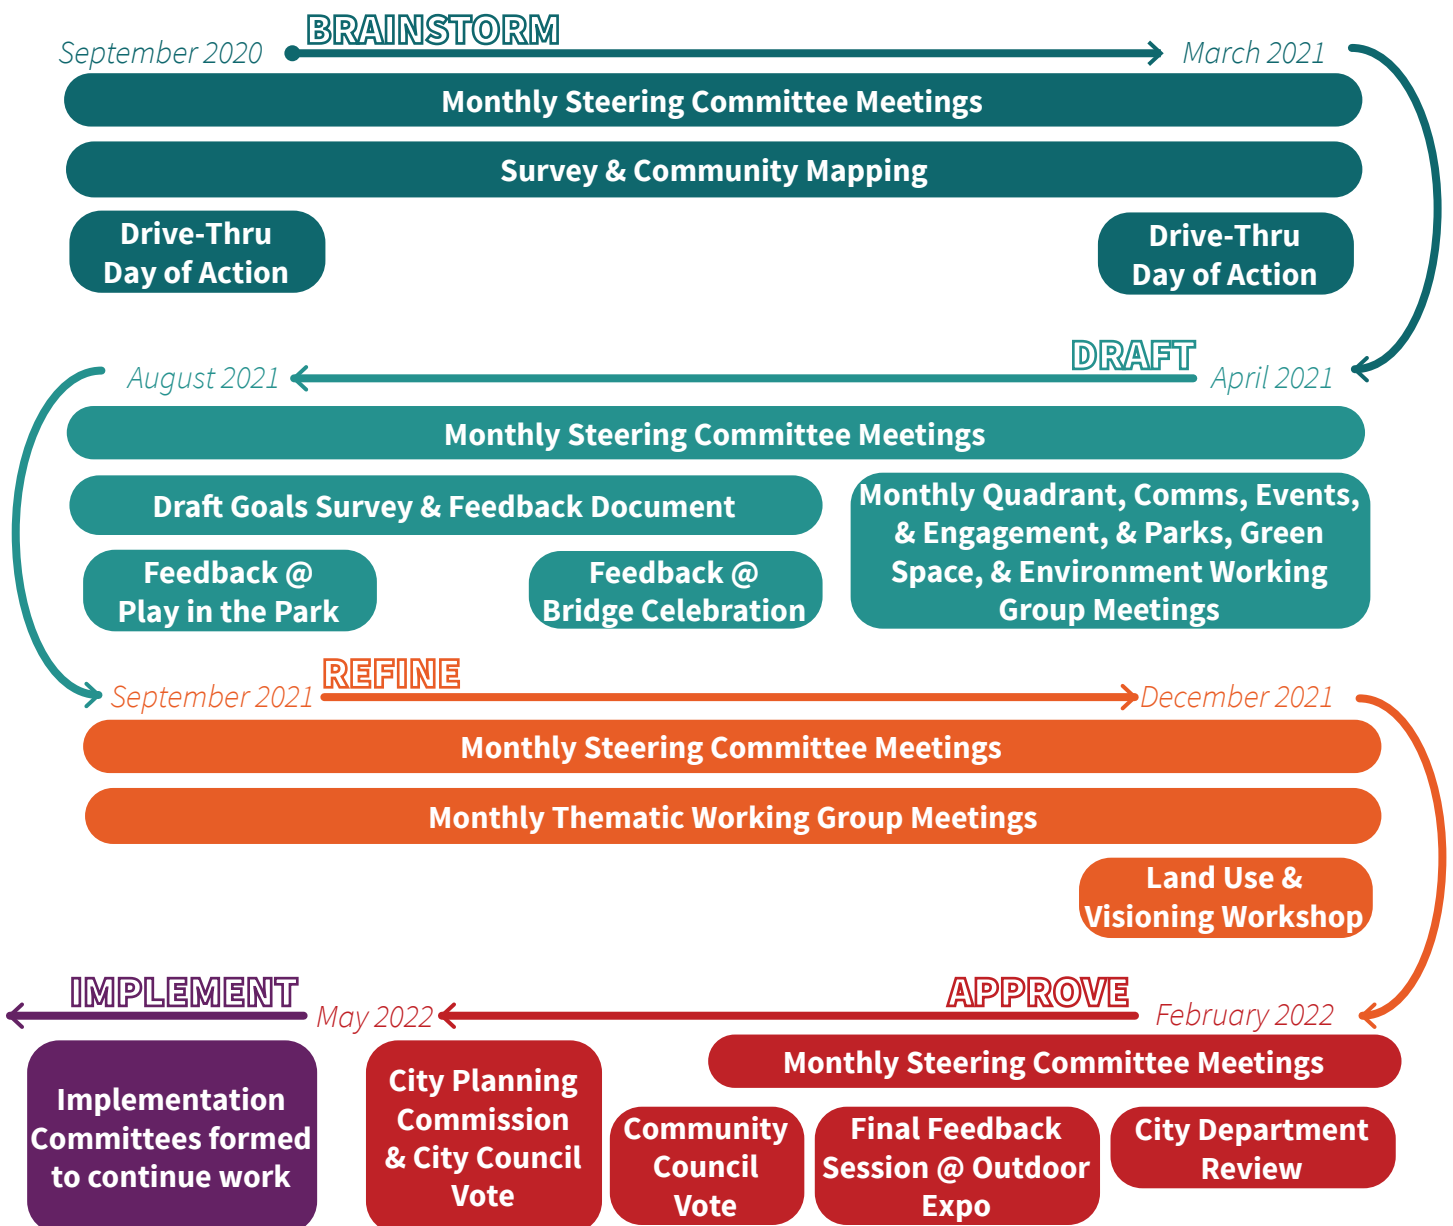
BRAINSTORM
September 2020
March 2021
Monthly Steering Committee Meetings
Survey & Community Mapping
Drive-Thru Day of Action
Drive-Thru Day of Action

DRAFT
August 2021
April 2021
Monthly Steering Committee Meetings
Draft Goals Survey & Feedback Document
Monthly Quadrant, Comms, Events, & Engagement, & Parks, Green Space, & Environment Working Group Meetings
Feedback @ Play in the Park
Feedback @ Bridge Celebration

REFINE
September 2021
December 2021
Monthly Steering Committee Meetings
Monthly Thematic Working Group Meetings
Land Use & Visioning Workshop

IMPLEMENT
APPROVE
May 2022
February 2022
Monthly Steering Committee Meetings
Implementation Committees formed to continue work
City Planning Commission & City Council Vote
Community Council Vote
Final Feedback Session @ Outdoor Expo
City Department Review